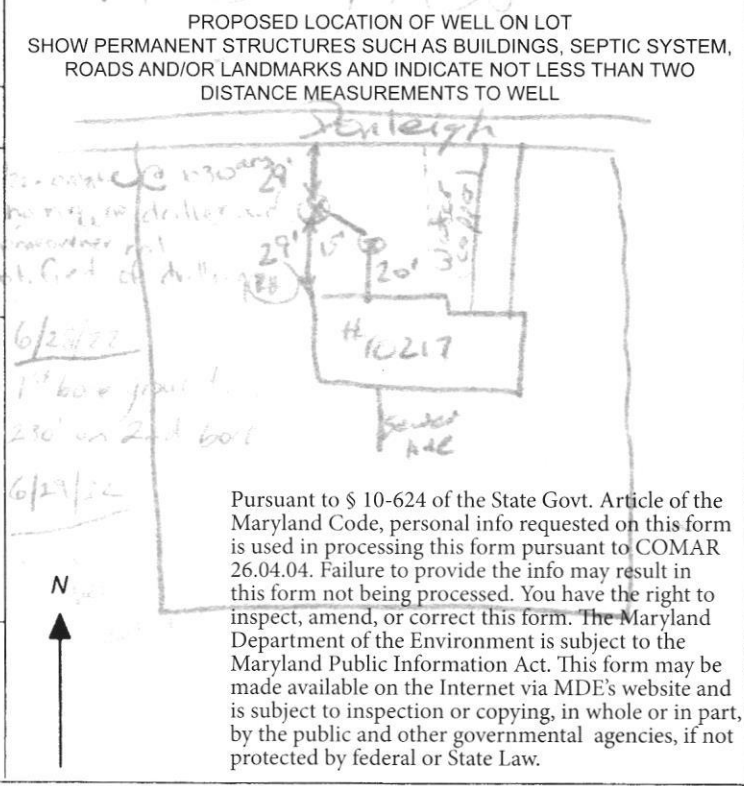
PROPOSED LOCATION OF WELL ON LOT
SHOW PERMANENT STRUCTURES SUCH AS BUILDINGS, SEPTIC SYSTEM, ROADS AND/OR LANDMARKS AND INDICATE NOT LESS THAN TWO DISTANCE MEASUREMENTS TO WELL

Stenleigh

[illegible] @ 1:30 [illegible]
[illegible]
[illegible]
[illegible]

29'
29'
15'
20'
30'
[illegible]
#10217
Sewer Ade

6/28/22
1st bore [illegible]
230' on 2nd bor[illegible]
6/29/22

Pursuant to § 10-624 of the State Govt. Article of the Maryland Code, personal info requested on this form is used in processing this form pursuant to COMAR 26.04.04. Failure to provide the info may result in this form not being processed. You have the right to inspect, amend, or correct this form. The Maryland Department of the Environment is subject to the Maryland Public Information Act. This form may be made available on the Internet via MDE's website and is subject to inspection or copying, in whole or in part, by the public and other governmental agencies, if not protected by federal or State Law.

N